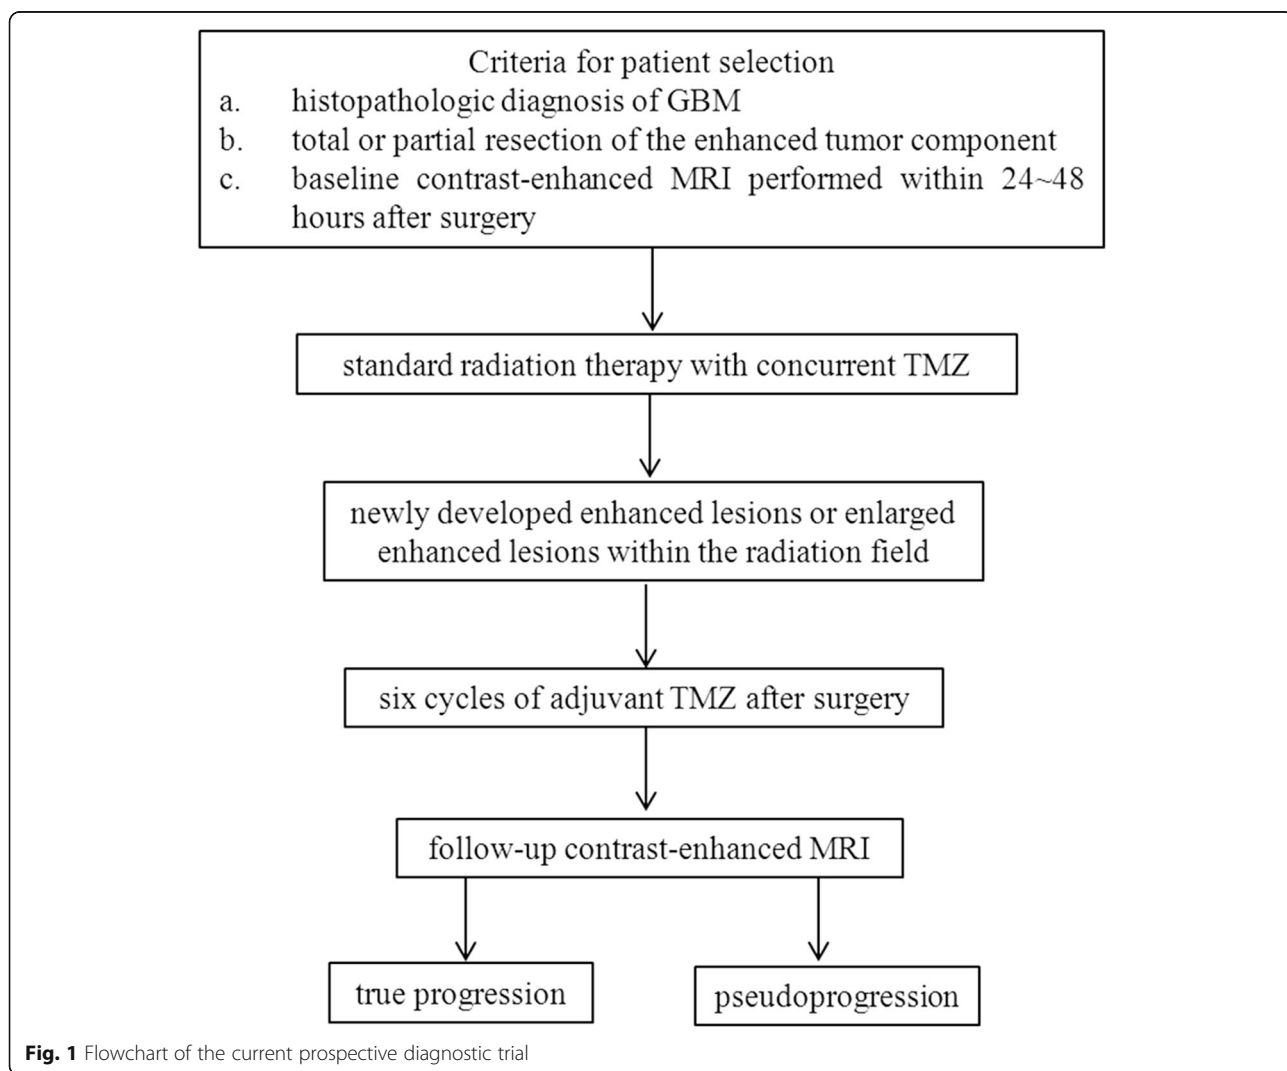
Criteria for patient selection
a. histopathologic diagnosis of GBM
b. total or partial resection of the enhanced tumor component
c. baseline contrast-enhanced MRI performed within 24~48 hours after surgery

standard radiation therapy with concurrent TMZ

newly developed enhanced lesions or enlarged enhanced lesions within the radiation field

six cycles of adjuvant TMZ after surgery

follow-up contrast-enhanced MRI

true progression

pseudoprogression

**Fig. 1** Flowchart of the current prospective diagnostic trial